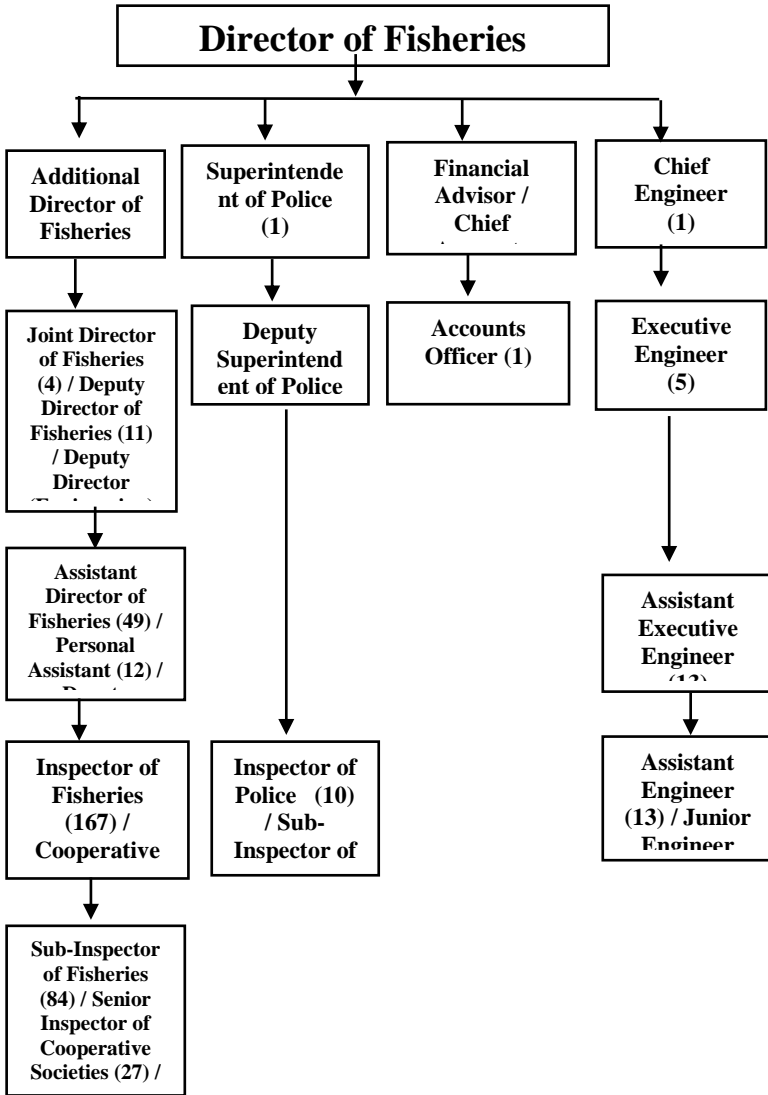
Director of Fisheries

Additional Director of Fisheries

Superintendent of Police (1)

Financial Advisor / Chief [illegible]

Chief Engineer (1)

Joint Director of Fisheries (4) / Deputy Director of Fisheries (11) / Deputy Director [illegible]

Deputy Superintendent of Police

Accounts Officer (1)

Executive Engineer (5)

Assistant Director of Fisheries (49) / Personal Assistant (12) / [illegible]

Assistant Executive Engineer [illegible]

Inspector of Fisheries (167) / Cooperative

Inspector of Police (10) / Sub-Inspector of

Assistant Engineer (13) / Junior Engineer

Sub-Inspector of Fisheries (84) / Senior Inspector of Cooperative Societies (27) /